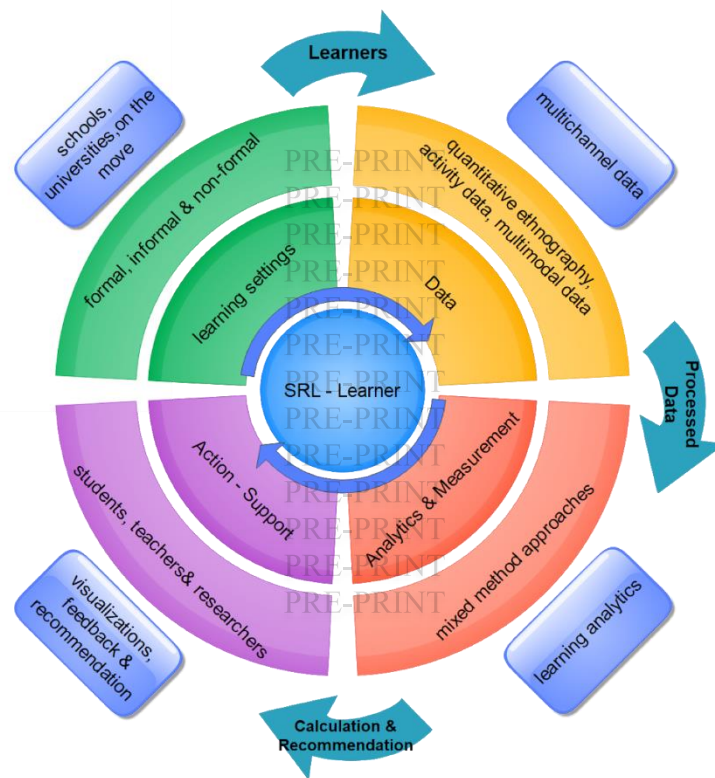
Learners

schools, universities, on the move

multichannel data

formal, informal & non-formal

quantitative ethnography, activity data, multimodal data

learning settings

Data

SRL - Learner

Processed Data

Action - Support

Analytics & Measurement

students, teachers& researchers

mixed method approaches

visualizations, feedback & recommendation

learning analytics

Calculation & Recommendation

PRE-PRINT
PRE-PRINT
PRE-PRINT
PRE-PRINT
PRE-PRINT
PRE-PRINT
PRE-PRINT
PRE-PRINT
PRE-PRINT
PRE-PRINT
PRE-PRINT
PRE-PRINT
PRE-PRINT
PRE-PRINT